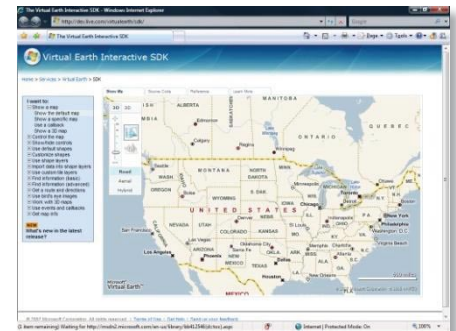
The Virtual Earth Interactive SDK - Windows Internet Explorer

http://dev.live.com/virtualearth/sdk/

Google

The Virtual Earth Interactive SDK

Page Tools

Virtual Earth Interactive SDK

Home > Services > Virtual Earth > SDK

I want to:
Show a map
Show the default map
Show a specific map
Use a callback
Show a 3D map
Control the map
Show/hide controls
Use default shapes
Customize shapes
Use shape layers
Import data into shape layers
Use custom tile layers
Find information (basic)
Find information (advanced)
Get a route and directions
Use bird's eye images
Work with 3D maps
Use events and callbacks
Get map info

NEW
What's new in the latest release?

Show Me | Source Code | Reference | Learn More

2D 3D

Road
Aerial
Hybrid

ALBERTA
MANITOBA
SASKATCHEWAN
QUEBEC
Edmonton
Calgary
Regina
Winnipeg
WASH
MONTANA
NORTH DAKOTA
OREGON
IDAHO
WYOMING
MINN
Toronto
Chicago
UNITED STATES
NEVADA
UTAH
COLORADO
KANSAS
San Francisco
Las Vegas
Denver
Los Angeles
Phoenix
San Diego
NEW MEX
TEXAS
Dallas
Houston
New York
Philadelphia
Washington
Atlanta
MEXICO

Virtual Earth

© 2007 Microsoft Corporation. All rights reserved. | Terms of Use | Get Help | Send us your feedback

Item remaining) Waiting for http://msdn2.microsoft.com/en-us/library/bb412546(d=ide).aspx...

Internet | Protected Mode: On

100%